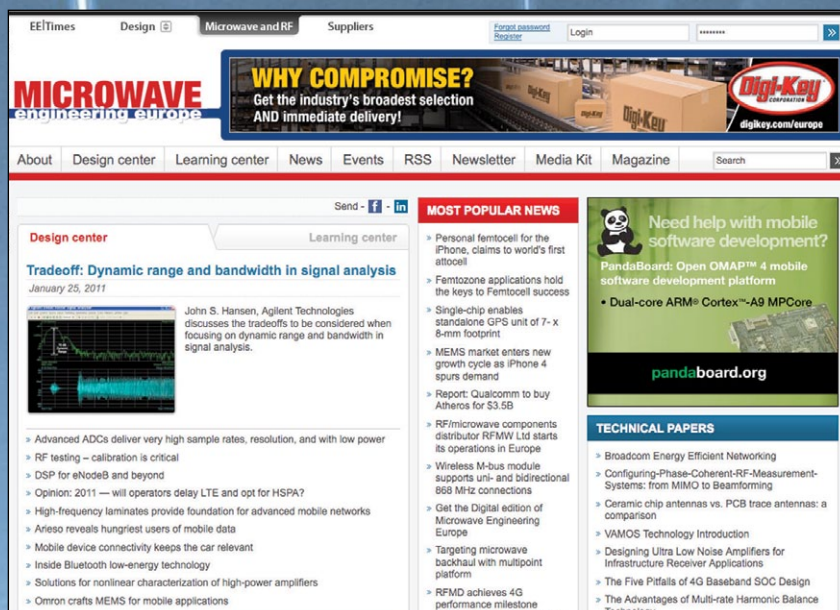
EE|Times Design Microwave and RF Suppliers

Forgot password
Register

Login

»

MICROWAVE
engineering europe

WHY COMPROMISE?
Get the industry's broadest selection
AND immediate delivery!

Digi-Key
CORPORATION
digikey.com/europe

About | Design center | Learning center | News | Events | RSS | Newsletter | Media Kit | Magazine

Search

Send - f - in

Design center

Learning center

Tradeoff: Dynamic range and bandwidth in signal analysis

January 25, 2011

John S. Hansen, Agilent Technologies discusses the tradeoffs to be considered when focusing on dynamic range and bandwidth in signal analysis.

» Advanced ADCs deliver very high sample rates, resolution, and with low power
» RF testing – calibration is critical
» DSP for eNodeB and beyond
» Opinion: 2011 — will operators delay LTE and opt for HSPA?
» High-frequency laminates provide foundation for advanced mobile networks
» Arieso reveals hungriest users of mobile data
» Mobile device connectivity keeps the car relevant
» Inside Bluetooth low-energy technology
» Solutions for nonlinear characterization of high-power amplifiers
» Omron crafts MEMS for mobile applications

MOST POPULAR NEWS

» Personal femtocell for the iPhone, claims to world's first attocell
» Femtozone applications hold the keys to Femtocell success
» Single-chip enables standalone GPS unit of 7- x 8-mm footprint
» MEMS market enters new growth cycle as iPhone 4 spurs demand
» Report: Qualcomm to buy Atheros for $3.5B
» RF/microwave components distributor RFMW Ltd starts its operations in Europe
» Wireless M-bus module supports uni- and bidirectional 868 MHz connections
» Get the Digital edition of Microwave Engineering Europe
» Targeting microwave backhaul with multipoint platform
» RFMD achieves 4G performance milestone

Need help with mobile software development?
PandaBoard: Open OMAP™ 4 mobile software development platform
• Dual-core ARM® Cortex™-A9 MPCore

pandaboard.org

TECHNICAL PAPERS

» Broadcom Energy Efficient Networking
» Configuring-Phase-Coherent-RF-Measurement-Systems: from MIMO to Beamforming
» Ceramic chip antennas vs. PCB trace antennas: a comparison
» VAMOS Technology Introduction
» Designing Ultra Low Noise Amplifiers for Infrastructure Receiver Applications
» The Five Pitfalls of 4G Baseband SOC Design
» The Advantages of Multi-rate Harmonic Balance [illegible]